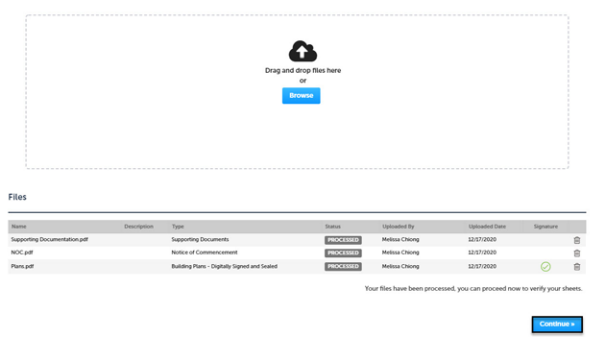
Drag and drop files here
or
Browse

Files

| Name | Description | Type | Status | Uploaded By | Uploaded Date | Signature |
|---|---|---|---|---|---|---|
| Supporting Documentation.pdf | | Supporting Documents | PROCESSED | Melissa Chiong | 12/17/2020 | |
| NOC.pdf | | Notice of Commencement | PROCESSED | Melissa Chiong | 12/17/2020 | |
| Plans.pdf | | Building Plans - Digitally Signed and Sealed | PROCESSED | Melissa Chiong | 12/17/2020 | |

Your files have been processed, you can proceed now to verify your sheets.

Continue »